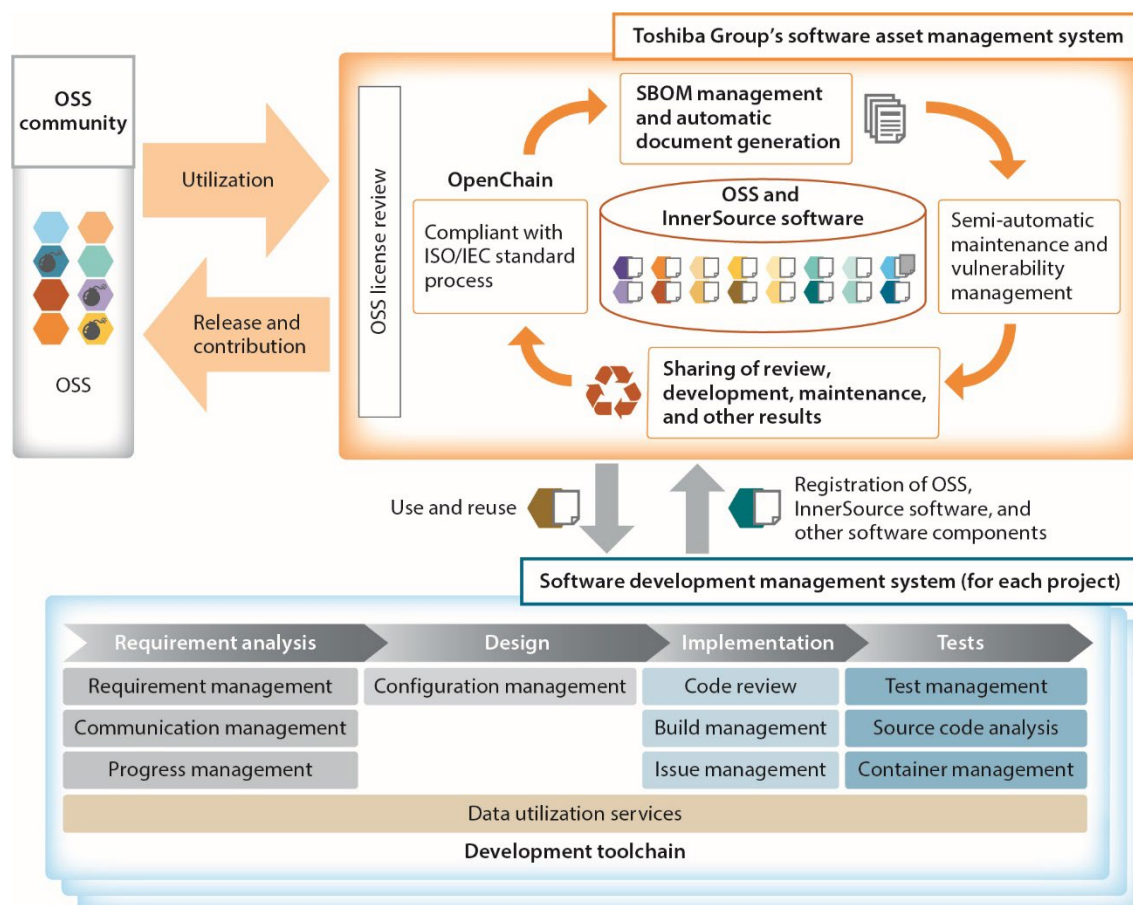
Toshiba Group's software asset management system

OSS community

OSS

Utilization

Release and contribution

OSS license review

OpenChain

Compliant with ISO/IEC standard process

SBOM management and automatic document generation

OSS and InnerSource software

Semi-automatic maintenance and vulnerability management

Sharing of review, development, maintenance, and other results

Use and reuse

Registration of OSS, InnerSource software, and other software components

Software development management system (for each project)

| Requirement analysis | Design | Implementation | Tests |
|---|---|---|---|
| Requirement management | Configuration management | Code review | Test management |
| Communication management | | Build management | Source code analysis |
| Progress management | | Issue management | Container management |

Data utilization services

Development toolchain